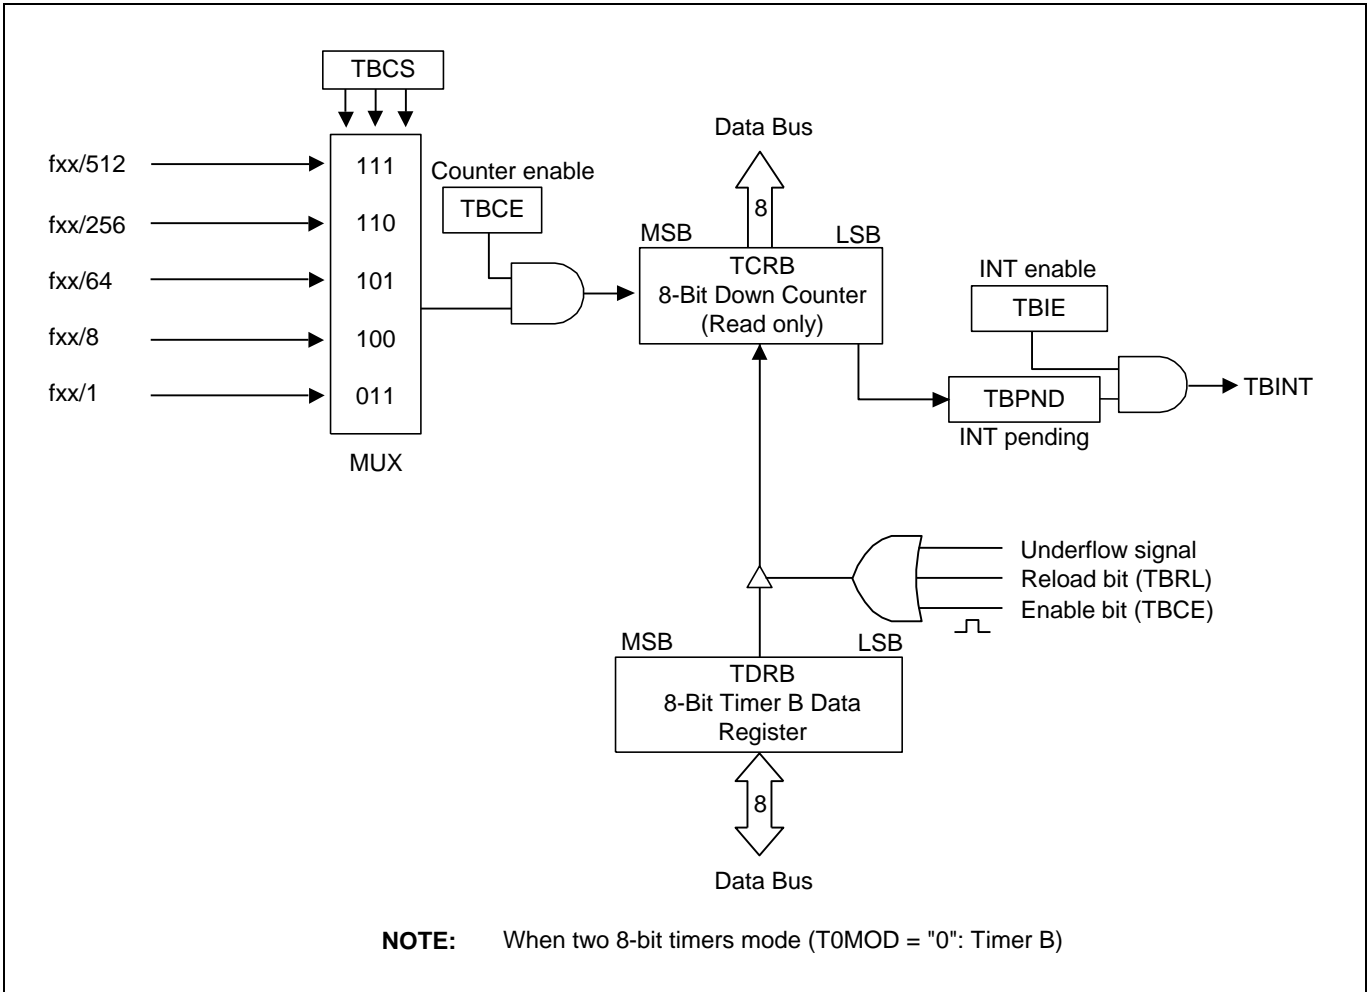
TBCS

fxx/512
fxx/256
fxx/64
fxx/8
fxx/1

111
110
101
100
011

MUX

Counter enable
TBCE

Data Bus
8
MSB
LSB
TCRB
8-Bit Down Counter
(Read only)

INT enable
TBIE

TBPND
INT pending

TBINT

Underflow signal
Reload bit (TBRL)
Enable bit (TBCE)

MSB
LSB
TDRB
8-Bit Timer B Data Register

8
Data Bus

**NOTE:** When two 8-bit timers mode (T0MOD = "0": Timer B)